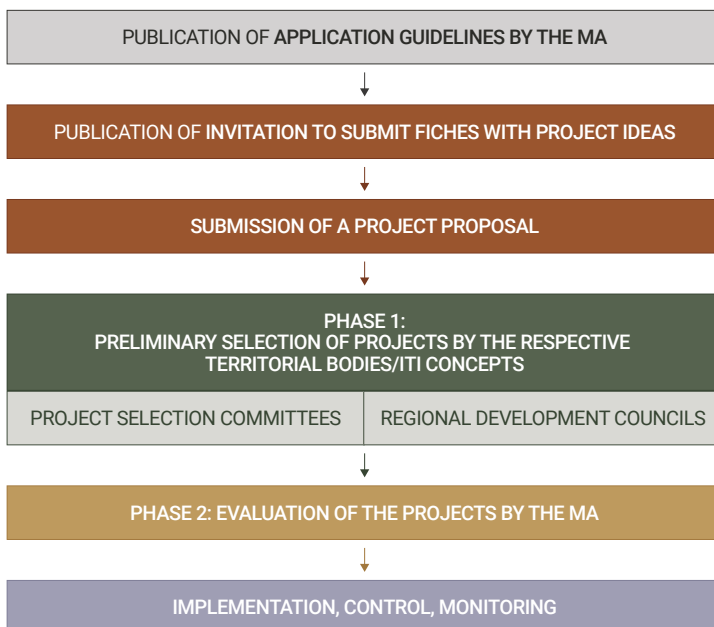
PUBLICATION OF APPLICATION GUIDELINES BY THE MA

PUBLICATION OF INVITATION TO SUBMIT FICHES WITH PROJECT IDEAS

SUBMISSION OF A PROJECT PROPOSAL

PHASE 1:
PRELIMINARY SELECTION OF PROJECTS BY THE RESPECTIVE TERRITORIAL BODIES/ITI CONCEPTS

PROJECT SELECTION COMMITTEES

REGIONAL DEVELOPMENT COUNCILS

PHASE 2: EVALUATION OF THE PROJECTS BY THE MA

IMPLEMENTATION, CONTROL, MONITORING